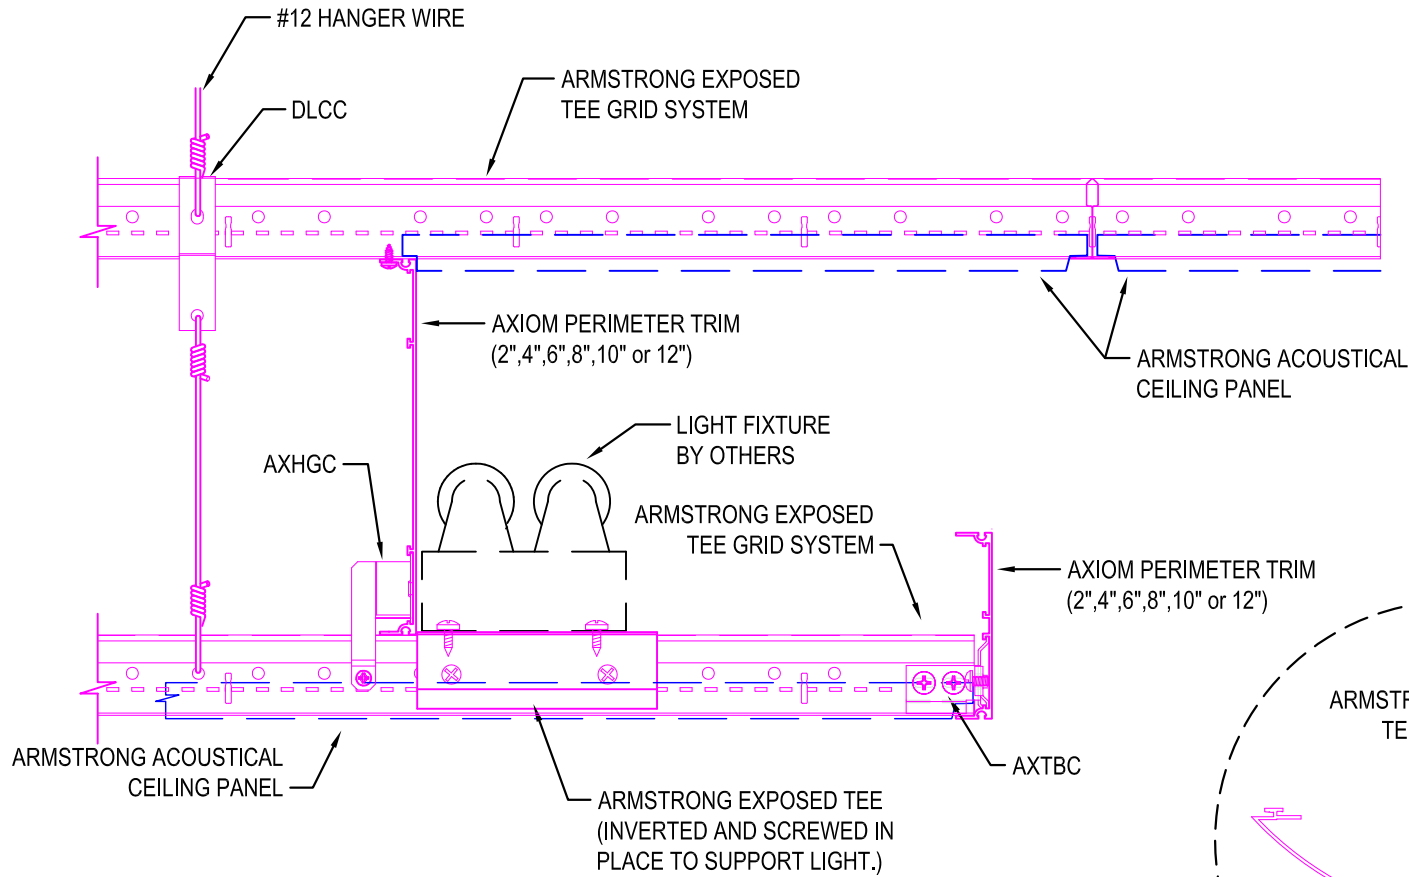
#12 HANGER WIRE

DLCC

ARMSTRONG EXPOSED TEE GRID SYSTEM

AXIOM PERIMETER TRIM (2",4",6",8",10" or 12")

ARMSTRONG ACOUSTICAL CEILING PANEL

LIGHT FIXTURE BY OTHERS

AXHGC

ARMSTRONG EXPOSED TEE GRID SYSTEM

AXIOM PERIMETER TRIM (2",4",6",8",10" or 12")

ARMSTR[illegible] TE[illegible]

ARMSTRONG ACOUSTICAL CEILING PANEL

AXTBC

ARMSTRONG EXPOSED TEE (INVERTED AND SCREWED IN PLACE TO SUPPORT LIGHT.)